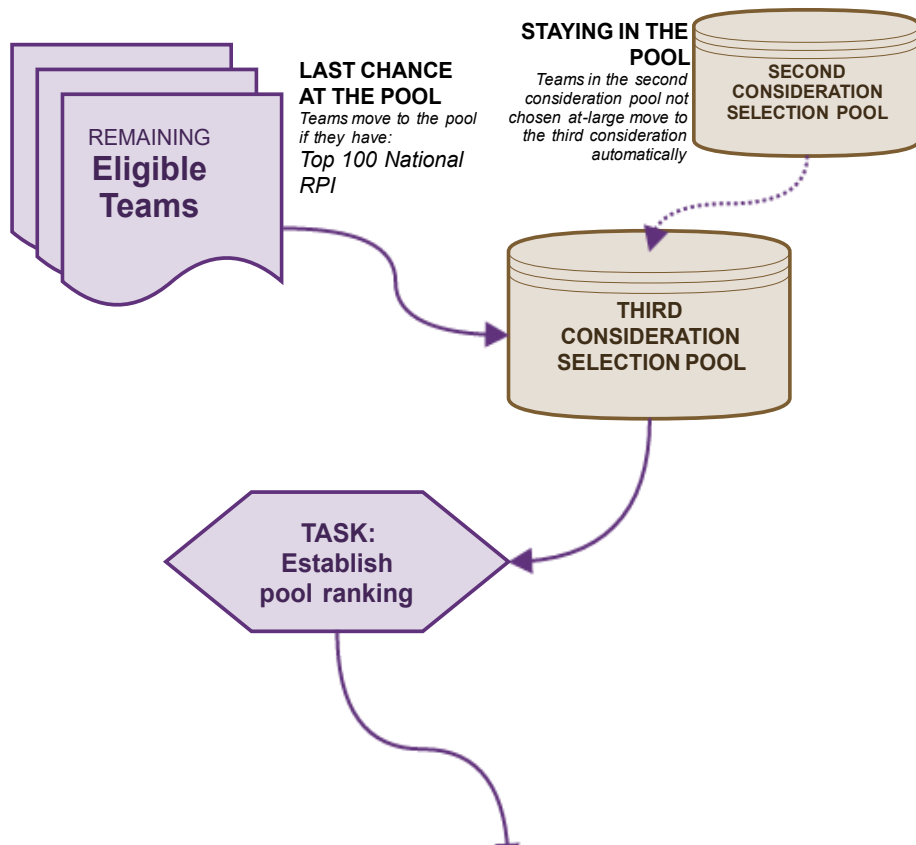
STAYING IN THE POOL
Teams in the second consideration pool not chosen at-large move to the third consideration automatically

SECOND CONSIDERATION SELECTION POOL

REMAINING
Eligible Teams

LAST CHANCE AT THE POOL
Teams move to the pool if they have:
Top 100 National RPI

THIRD CONSIDERATION SELECTION POOL

TASK:
Establish pool ranking